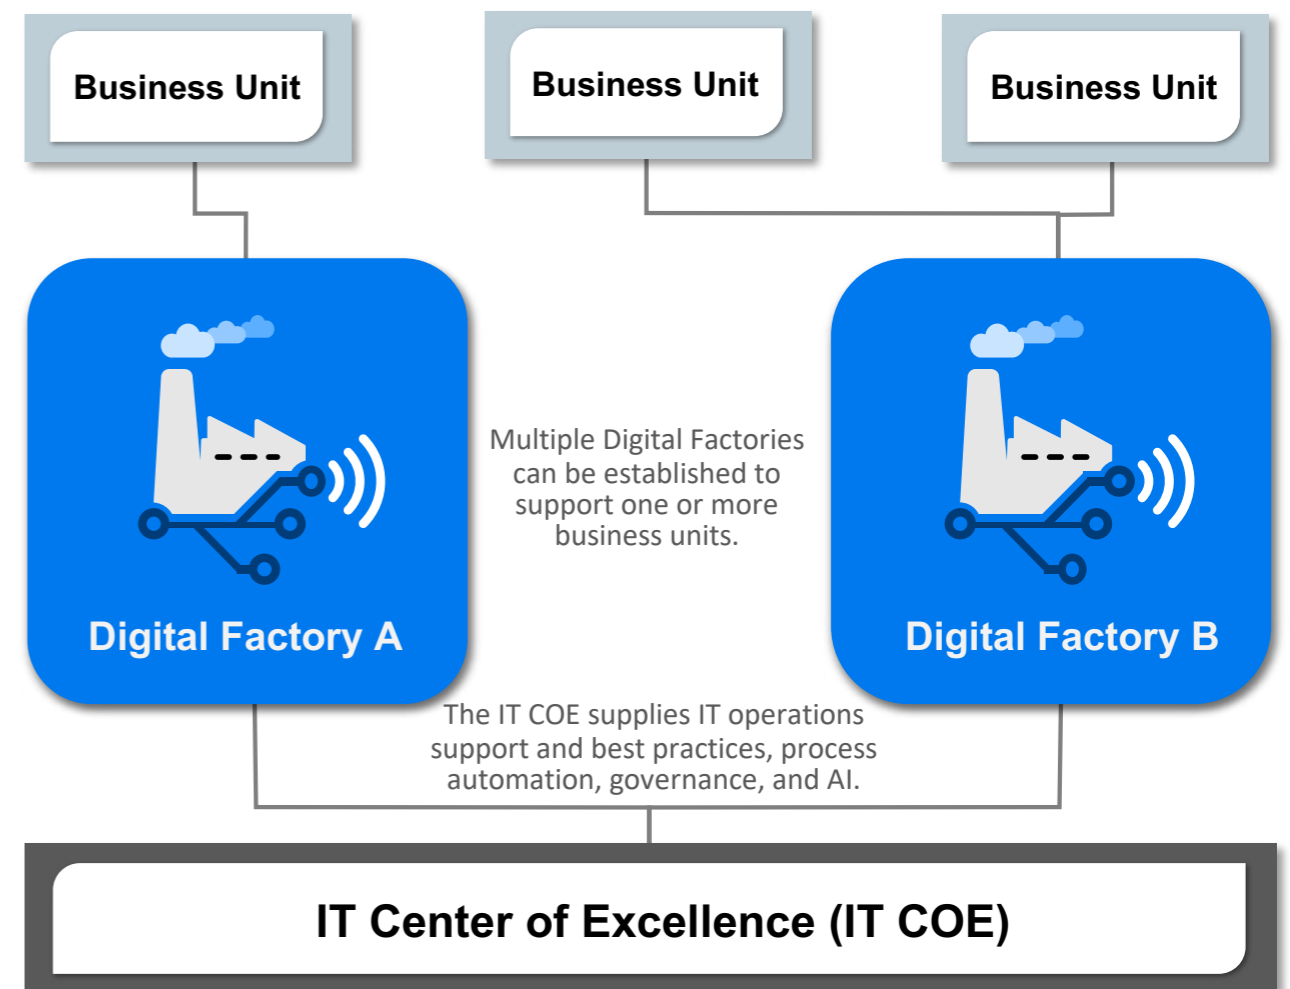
Business Unit

Business Unit

Business Unit

Digital Factory A

Multiple Digital Factories can be established to support one or more business units.

Digital Factory B

The IT COE supplies IT operations support and best practices, process automation, governance, and AI.

IT Center of Excellence (IT COE)